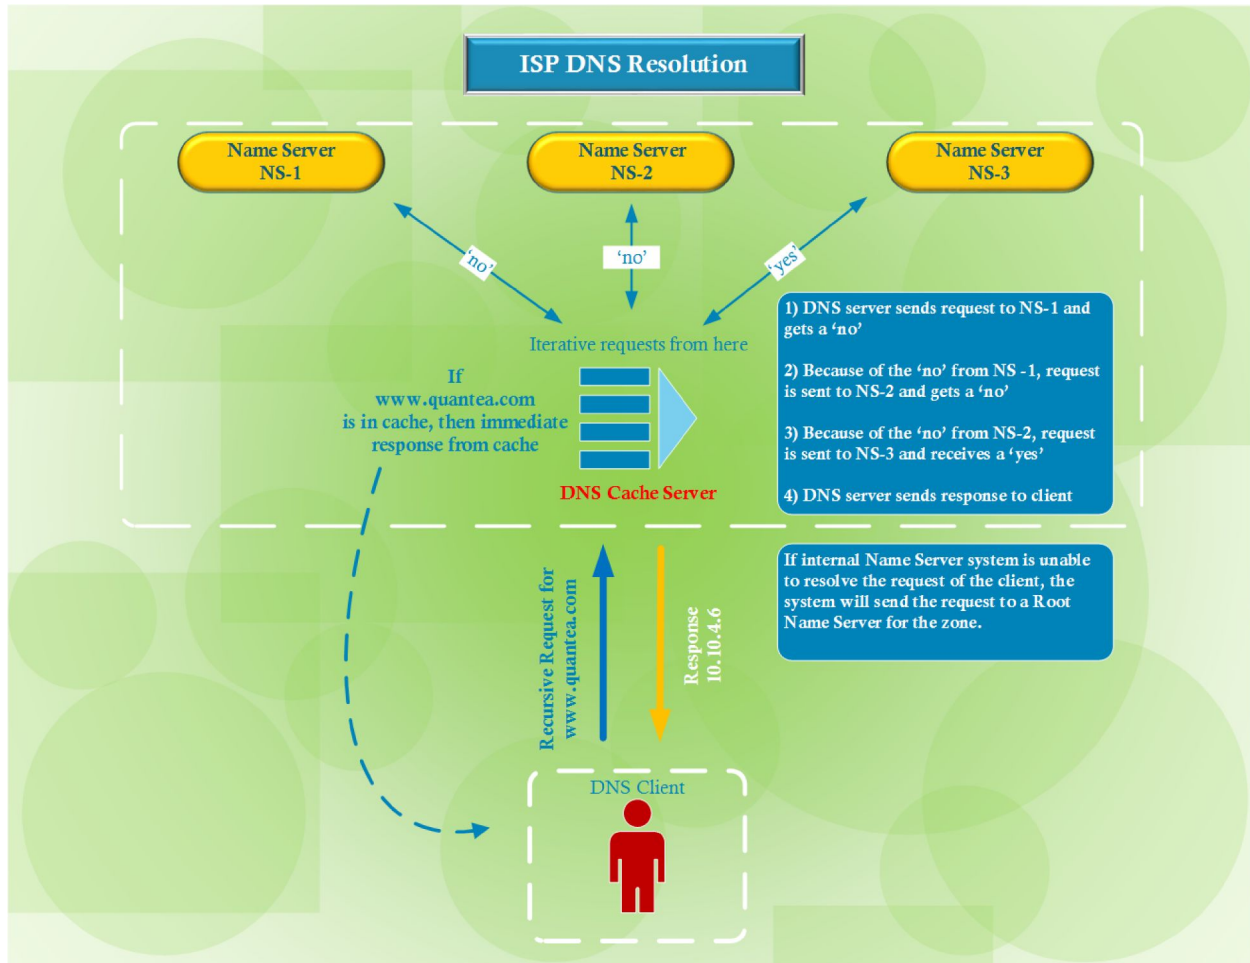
ISP DNS Resolution

Name Server
NS-1

Name Server
NS-2

Name Server
NS-3

'no'

'no'

'yes'

Iterative requests from here

If
www.quantea.com
is in cache, then immediate
response from cache

DNS Cache Server

1) DNS server sends request to NS-1 and gets a 'no'

2) Because of the 'no' from NS -1, request is sent to NS-2 and gets a 'no'

3) Because of the 'no' from NS-2, request is sent to NS-3 and receives a 'yes'

4) DNS server sends response to client

If internal Name Server system is unable to resolve the request of the client, the system will send the request to a Root Name Server for the zone.

Recursive Request for
www.quantea.com

Response
10.10.4.6

DNS Client